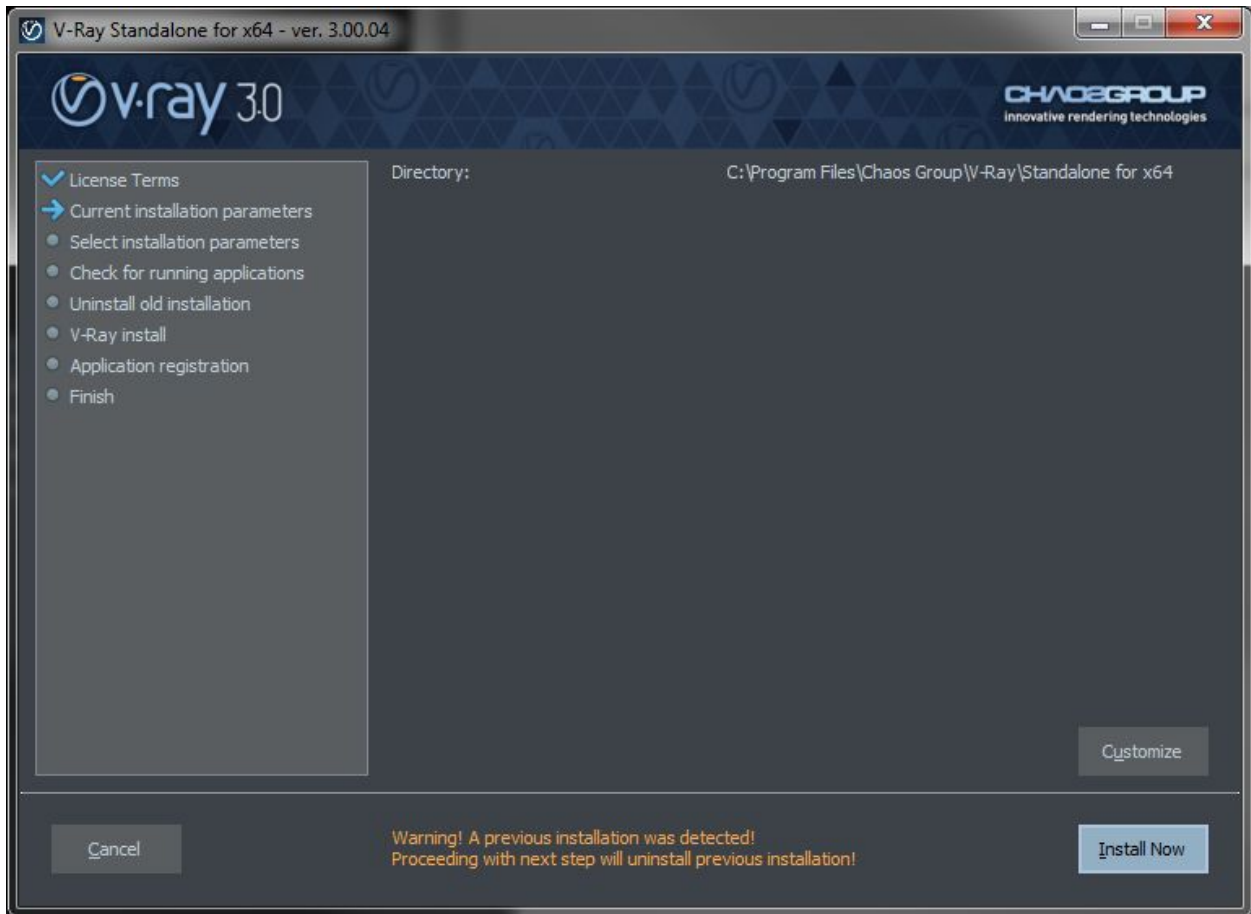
V-Ray Standalone for x64 - ver. 3.00.04

v-ray 3.0

CHAOSGROUP
innovative rendering technologies

License Terms
Current installation parameters
Select installation parameters
Check for running applications
Uninstall old installation
V-Ray install
Application registration
Finish

Directory: C:\Program Files\Chaos Group\V-Ray\Standalone for x64

Customize

Cancel

Warning! A previous installation was detected!
Proceeding with next step will uninstall previous installation!

Install Now